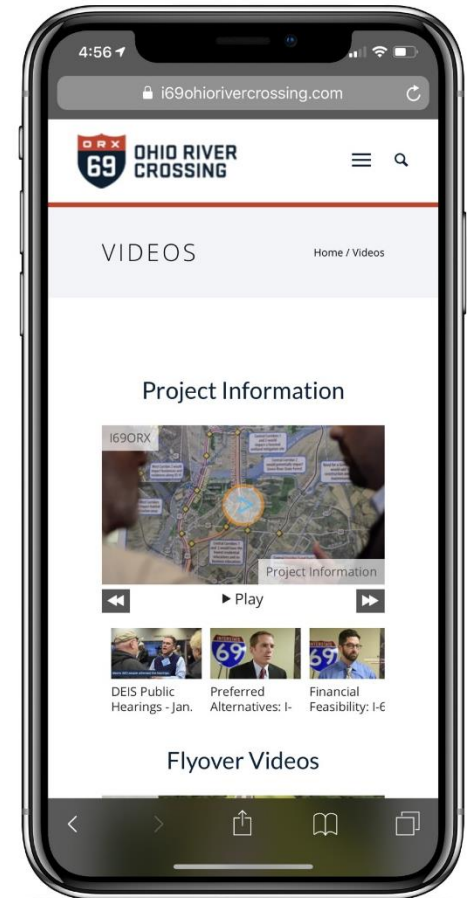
4:56

i69ohiorivercrossing.com

ORX 69 OHIO RIVER CROSSING

VIDEOS

Home / Videos

Project Information

I69ORX

Project Information

▶ Play

69 69

DEIS Public Hearings - Jan.

Preferred Alternatives: I-

Financial Feasibility: I-6

Flyover Videos